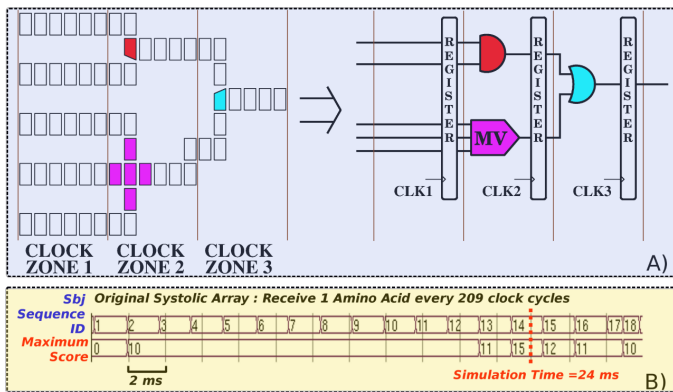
CLOCK ZONE 1
CLOCK ZONE 2
CLOCK ZONE 3

REGISTER
REGISTER
REGISTER
MV
CLK1
CLK2
CLK3
A)

Sbj Sequence ID
Original Systolic Array : Receive 1 Amino Acid every 209 clock cycles
1 2 3 4 5 6 7 8 9 10 11 12 13 14 15 16 17 18
Maximum Score
0 10 11 15 12 11 10
2 ms
Simulation Time =24 ms
B)